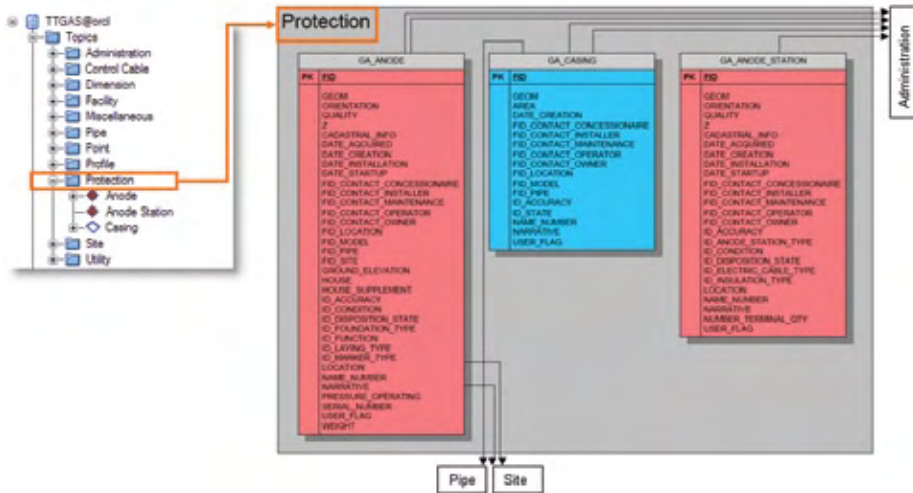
TTGAS@orcl
Topics
Administration
Control Cable
Dimension
Facility
Miscellaneous
Pipe
Point
Profile
Protection
Anode
Anode Station
Casing
Site
Utility

Protection

Administration

GA_ANODE

| PK | FID |
|---|---|
| | GEOM |
| | ORIENTATION |
| | QUALITY |
| | Z |
| | CADASTRAL_INFO |
| | DATE_ACQUIRED |
| | DATE_CREATION |
| | DATE_INSTALLATION |
| | DATE_STARTUP |
| | FID_CONTACT_CONCESSIONAIRE |
| | FID_CONTACT_INSTALLER |
| | FID_CONTACT_MAINTENANCE |
| | FID_CONTACT_OPERATOR |
| | FID_CONTACT_OWNER |
| | FID_LOCATION |
| | FID_MODEL |
| | FID_PIPE |
| | FID_SITE |
| | GROUND_ELEVATION |
| | HOUSE |
| | HOUSE_SUPPLEMENT |
| | ID_ACCURACY |
| | ID_CONDITION |
| | ID_DISPOSITION_STATE |
| | ID_FOUNDATION_TYPE |
| | ID_FUNCTION |
| | ID_LAYING_TYPE |
| | ID_MAKER_TYPE |
| | LOCATION |
| | NAME_NUMBER |
| | NARRATIVE |
| | PRESSURE_OPERATING |
| | SERIAL_NUMBER |
| | USER_FLAG |
| | WEIGHT |

GA_CASING

| PK | FID |
|---|---|
| | GEOM |
| | AREA |
| | DATE_CREATION |
| | FID_CONTACT_CONCESSIONAIRE |
| | FID_CONTACT_INSTALLER |
| | FID_CONTACT_MAINTENANCE |
| | FID_CONTACT_OPERATOR |
| | FID_CONTACT_OWNER |
| | FID_LOCATION |
| | FID_MODEL |
| | FID_PIPE |
| | ID_ACCURACY |
| | ID_STATE |
| | NAME_NUMBER |
| | NARRATIVE |
| | USER_FLAG |

GA_ANODE_STATION

| PK | FID |
|---|---|
| | GEOM |
| | ORIENTATION |
| | QUALITY |
| | Z |
| | CADASTRAL_INFO |
| | DATE_ACQUIRED |
| | DATE_CREATION |
| | DATE_INSTALLATION |
| | DATE_STARTUP |
| | FID_CONTACT_CONCESSIONAIRE |
| | FID_CONTACT_INSTALLER |
| | FID_CONTACT_MAINTENANCE |
| | FID_CONTACT_OPERATOR |
| | FID_CONTACT_OWNER |
| | ID_ACCURACY |
| | ID_ANODE_STATION_TYPE |
| | ID_CONDITION |
| | ID_DISPOSITION_STATE |
| | ID_ELECTRIC_CABLE_TYPE |
| | ID_INSULATION_TYPE |
| | LOCATION |
| | NAME_NUMBER |
| | NARRATIVE |
| | NUMBER_TERMINAL_QTY |
| | USER_FLAG |

Pipe
Site